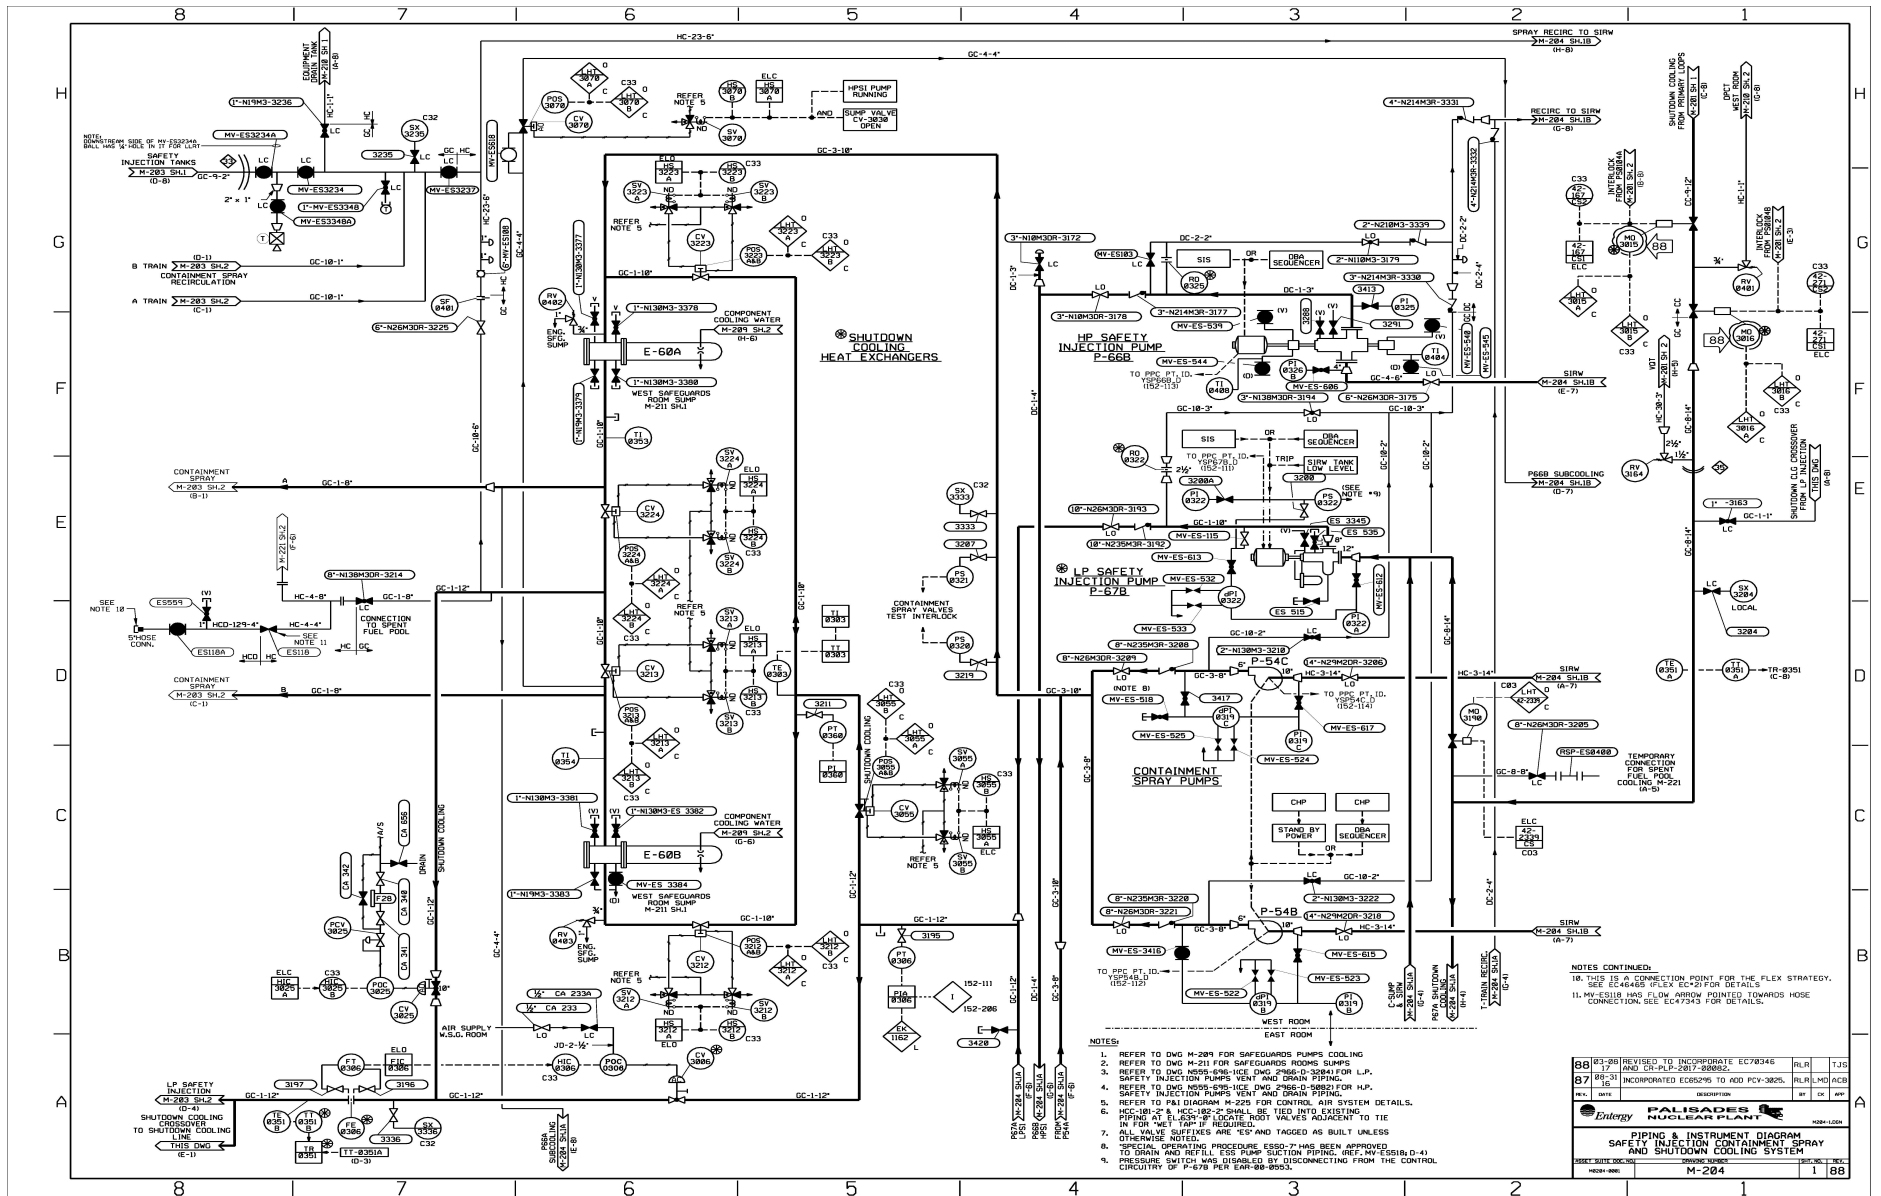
8 7 6 5 4 3 2 1

HC-23-6"
SPRAY RECIRC TO SIRW M-204 SH.1B (H-8)
GC-4-4"

EQUIPMENT DRAIN TANK M-210 SH.1 (A-8)
1"-N19M3-3236
MV-ES3234A
NOTE: DOWNSTREAM SIDE OF MV-ES3234A BALL HAS ¼" HOLE IN IT FOR LLRT
SAFETY INJECTION TANKS M-203 SH.1 (D-8)
GC-9-2"
MV-ES3234
1"-MV-ES3348
MV-ES3348A
3235
SX 3235
C32
MV-ES3237
MV-ES618
GC-23-6"
MV-ES108
GC-4-4"

LHT 3070 A
C33
LHT 3070 B
POS 3070
CV 3070
REFER NOTE 5
HS 3070 A
SV 3070
ELC HS 3070 A
AND
HPSI PUMP RUNNING
SUMP VALVE CV-3030 OPEN

4"-N214M3R-3331
RECIRC TO SIRW M-204 SH.1B (G-8)
4"-N214M3R-3332
SHUTDOWN COOLING FROM PRIMARY LOOPS M-201 SH.1 (C-8)
DPCT WEST ROOM M-210 SH.2 (G-8)

GC-3-10"
ELO HS 3223 A
HS 3223 B
C33
SV 3223 A
SV 3223 B
ND
REFER NOTE 5
CV 3223
POS 3223 A&B
LHT 3223 A
LHT 3223 B
C33

(D-1) B TRAIN M-203 SH.2 GC-10-1"
CONTAINMENT SPRAY RECIRCULATION
A TRAIN M-203 SH.2 (C-1) GC-10-1"
SF 0401
6"-N26M3DR-3225

1"-N130M3-3377
RV 0402
ENG. SFG. SUMP
GC-1-10"
1"-N130M3-3378
COMPONENT COOLING WATER M-209 SH.2 (H-6)
E-60A
1"-N130M3-3380
WEST SAFEGUARDS ROOM SUMP M-211 SH.1
1"-N19M3-3379
GC-1-10"
TI 0353

SHUTDOWN COOLING HEAT EXCHANGERS

3"-N10M3DR-3172
MV-ES103
DC-2-2"
SIS
OR
DBA SEQUENCER
2"-N210M3-3339
2"-N110M3-3179
RO 0325
3"-N214M3R-3330
3413
PI 0325
3"-N10M3DR-3178
3"-N214M3R-3177
HP SAFETY INJECTION PUMP P-66B
MV-ES-539
3288
3291
MV-ES-544
TO PPC PT. ID. YSP66B_D (152-113)
TI 0408
PI 0326 B
MV-ES-606
3"-N130M3R-3194
6"-N26M3DR-3175
TI 0404
MV-ES-540
MV-ES-545
GC-4-6"
SIRW M-204 SH.1B (E-7)
DC-2-4"

INTERLOCK M-201 SH.2 (B-8) FROM PS0104A
C33 42-167 CS2
42-167 CS1 ELC
MO 3015
88
INTERLOCK FROM PS0104B M-201 SH.2 (E-8)
HC-1-1"
¾"
RV 0401
C33 42-271 CS2
42-271 CS1 ELC
LHT 3015 A
LHT 3015 B
C33
MO 3016
88
LHT 3016 A
LHT 3016 B
C33
VOT M-201 SH.2 (H-5)
HC-30-3"
GC-8-14"
SHUTDOWN CLG CROSSOVER FROM LP INJECTION THIS DWG (A-8)

CONTAINMENT SPRAY M-203 SH.2 (B-1)
GC-1-8"
SV 3224 A
ELO HS 3224 A
CV 3224
HS 3224 B
POS 3224 A&B
SV 3224 B
C33
LHT 3224 A
LHT 3224 B
C33
REFER NOTE 5
SV 3213 A
HS 3213 A
ELO
GC-1-10"
TI 0303
TT 0303

GC-10-3"
SIS
OR
DBA SEQUENCER
RO 0322
TO PPC PT. ID. YSP67B_D (152-111)
TRIP
SIRW TANK LOW LEVEL
3200
3200A
PI 0322
PS 0322
(SEE NOTE *9)
P66B SUBCOOLING M-204 SH.1B (D-7)
RV 3164
35
1" -3163
GC-1-1"
LC

SX 3333
C32
3333
3207
PS 0321
CONTAINMENT SPRAY VALVES TEST INTERLOCK
PS 0320
3219

10"-N26M3DR-3193
10"-N235M3R-3192
GC-1-10"
MV-ES-115
MV-ES-613
ES 3345
ES 535
LP SAFETY INJECTION PUMP P-67B
MV-ES-532
dPI 0322
ES 515
MV-ES-533
MV-ES-612
PI 0322 A

M-221 SH.2 (F-6)
8"-N130M3DR-3214
SEE NOTE 10
ES559
5"HOSE CONN.
HCD-129-4"
HC-4-8"
GC-1-8"
HC-4-4"
SEE NOTE 11
ES118A
ES118
HCD HC
HC GC
CONNECTION TO SPENT FUEL POOL
GC-1-12"

CONTAINMENT SPRAY M-203 SH.2 (C-1)
GC-1-8"
CV 3213
POS 3213 A&B
LHT 3213 A
LHT 3213 B
SV 3213 B
HS 3213 B
C33
TE 0303
TI 0354

8"-N235M3R-3208
8"-N26M3DR-3209
2"-N130M3-3210
14"-N29M2DR-3206
P-54C
GC-3-8"
HC-3-14"
TO PPC PT. ID. YSP54C_D (152-114)
(NOTE 8)
MV-ES-518
3417
dPI 0319 C
MV-ES-617
PI 0319 C
MV-ES-525
MV-ES-524
CONTAINMENT SPRAY PUMPS
GC-3-10"
GC-10-2"

SIRW M-204 SH.1B (A-7)
HC-3-14"
C03 LHT 42-2339
MO 3190
8"-N26M3DR-3205
RSP-ES0400
GC-8-8"
TEMPORARY CONNECTION FOR SPENT FUEL POOL COOLING M-221 (A-5)
TE 0351 A
TT 0351 A
TR-0351 (C-8)
SX 3204 LOCAL
3204
ELC 42-2339 CS C03

3211
PT 0360
PI 0360
C33 LHT 3055 A
LHT 3055 B
SHUTDOWN COOLING
POS 3055 A&B
SV 3055 A
HS 3055 A
C33
CV 3055
HS 3055 B
ELC
SV 3055 B
REFER NOTE 5

1"-N130M3-3381
1"-N130M3-ES 3382
COMPONENT COOLING WATER M-209 SH.2 (G-6)
E-60B
1"-N19M3-3383
MV-ES 3384
WEST SAFEGUARDS ROOM SUMP M-211 SH.1
GC-1-10"
RV 0403
ENG. SFG. SUMP

CA 656
CA 342
A/S
DRAIN
F28
CA 340
PCV 3025
CA 341
SHUTDOWN COOLING
GC-1-12"
ELC HIC 3025 A
C33 HIC 3025 B
POC 3025
CV 3025

GC-4-4"
POS 3212 A&B
CV 3212
LHT 3212 A
LHT 3212 B
C33
REFER NOTE 5
SV 3212 A
HS 3212 A
ND
HS 3212 B
SV 3212 B
C33
½" CA 233A
½" CA 233
AIR SUPPLY W.S.G. ROOM
JD-2-½"
HIC 0306
POC 0306
C33
CV 3006

GC-1-12"
3195
PT 0306
PIA 0306
I
152-111
152-206
EK 1162
3420

CHP
CHP
STAND BY POWER
DBA SEQUENCER
OR
GC-10-2"
2"-N130M3-3222
8"-N235M3R-3220
8"-N26M3DR-3221
P-54B
14"-N29M2DR-3218
GC-3-8"
HC-3-14"
MV-ES-3416
MV-ES-615
TO PPC PT. ID. YSP54B_D (152-112)
MV-ES-523
MV-ES-522
dPI 0319 B
PI 0319 B
WEST ROOM
EAST ROOM
DC-2-4"
C-SUMP M-204 SH.1A (G-4)
P67A SHUTDOWN COOLING M-204 SH.1A (H-4)
T-TRAIN RECIRC M-204 SH.1A (G-4)
SIRW M-204 SH.1B (A-7)

NOTES CONTINUED:
10. THIS IS A CONNECTION POINT FOR THE FLEX STRATEGY. SEE EC46465 (FLEX EC*2) FOR DETAILS
11. MV-ES118 HAS FLOW ARROW POINTED TOWARDS HOSE CONNECTION. SEE EC47343 FOR DETAILS.

LP SAFETY INJECTION M-203 SH.2 (D-4)
GC-1-12"
SHUTDOWN COOLING CROSSOVER TO SHUTDOWN COOLING LINE THIS DWG (E-1)
3197
FT 0306
ELO FIC 0306
3196
GC-1-12"
TE 0351 B
TT 0351 B
FE 0306
3336
SX 3336 C32
TR 0351
TT-0351A (D-3)
P68A SUBCOOLING M-204 SH.1A (F-6)
P67A LPSI M-204 SH.1A (F-6)
P66B HPSI M-204 SH.1A (F-6)
FROM P54A M-204 SH.1A (F-6)
DC-1-12"
DC-1-4"
GC-3-10"
GC-3-8"

NOTES:
1. REFER TO DWG M-209 FOR SAFEGUARDS PUMPS COOLING
2. REFER TO DWG M-211 FOR SAFEGUARDS ROOMS SUMPS
3. REFER TO DWG N555-696-1CE DWG 2966-D-3204) FOR L.P. SAFETY INJECTION PUMPS VENT AND DRAIN PIPING.
4. REFER TO DWG N555-695-1CE DWG 2966-D-5082) FOR H.P. SAFETY INJECTION PUMPS VENT AND DRAIN PIPING.
5. REFER TO P&I DIAGRAM M-225 FOR CONTROL AIR SYSTEM DETAILS.
6. HCC-101-2" & HCC-102-2" SHALL BE TIED INTO EXISTING PIPING AT EL.639'-0" LOCATE ROOT VALVES ADJACENT TO TIE IN FOR "WET TAP" IF REQUIRED.
7. ALL VALVE SUFFIXES ARE "ES" AND TAGGED AS BUILT UNLESS OTHERWISE NOTED.
8. "SPECIAL OPERATING PROCEDURE ESSO-7" HAS BEEN APPROVED TO DRAIN AND REFILL ESS PUMP SUCTION PIPING. (REF. MV-ES518; D-4)
9. PRESSURE SWITCH WAS DISABLED BY DISCONNECTING FROM THE CONTROL CIRCUITRY OF P-67B PER EAR-00-0553.

| 88 | 03-26 17 | REVISED TO INCORPORATE EC70346 AND CR-PLP-2017-00082. | RLR | | TJS |
| 87 | 08-31 16 | INCORPORATED EC65295 TO ADD PCV-3025. | RLR | LMD | ACB |
| REV. | DATE | DESCRIPTION | BY | CK | APP |

Entergy PALISADES NUCLEAR PLANT
PIPING & INSTRUMENT DIAGRAM SAFETY INJECTION CONTAINMENT SPRAY AND SHUTDOWN COOLING SYSTEM
ASSET SUITE DOC. NO. M0204-0001
DRAWING NUMBER M-204
SHT. NO. 1
REV. 88